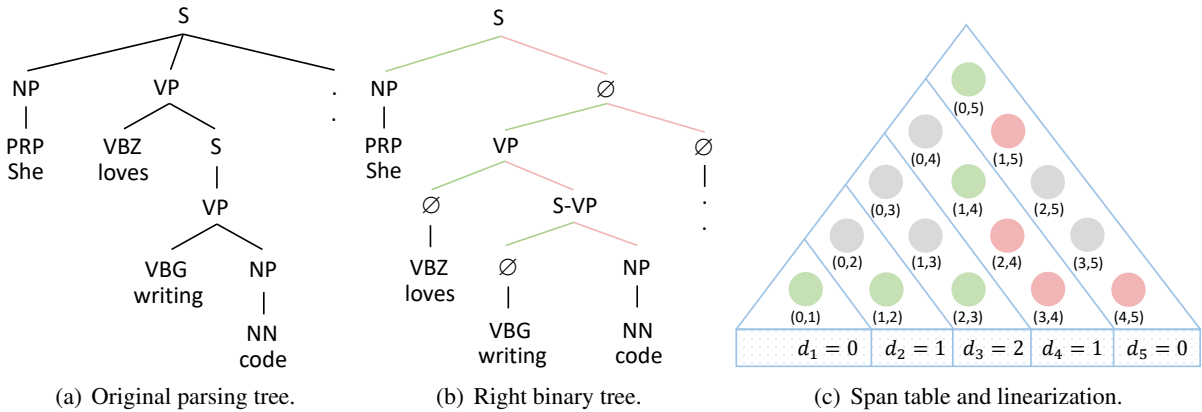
S
NP
PRP
She
VP
VBZ
loves
S
VP
VBG
writing
NP
NN
code
.
.

(a) Original parsing tree.

S
NP
PRP
She
$\varnothing$
VP
$\varnothing$
VBZ
loves
S-VP
$\varnothing$
VBG
writing
NP
NN
code
$\varnothing$
.
.

(b) Right binary tree.

(0,5)
(0,4)
(1,5)
(0,3)
(1,4)
(2,5)
(0,2)
(1,3)
(2,4)
(3,5)
(0,1)
(1,2)
(2,3)
(3,4)
(4,5)

| $d_1 = 0$ | $d_2 = 1$ | $d_3 = 2$ | $d_4 = 1$ | $d_5 = 0$ |
|---|---|---|---|---|

(c) Span table and linearization.